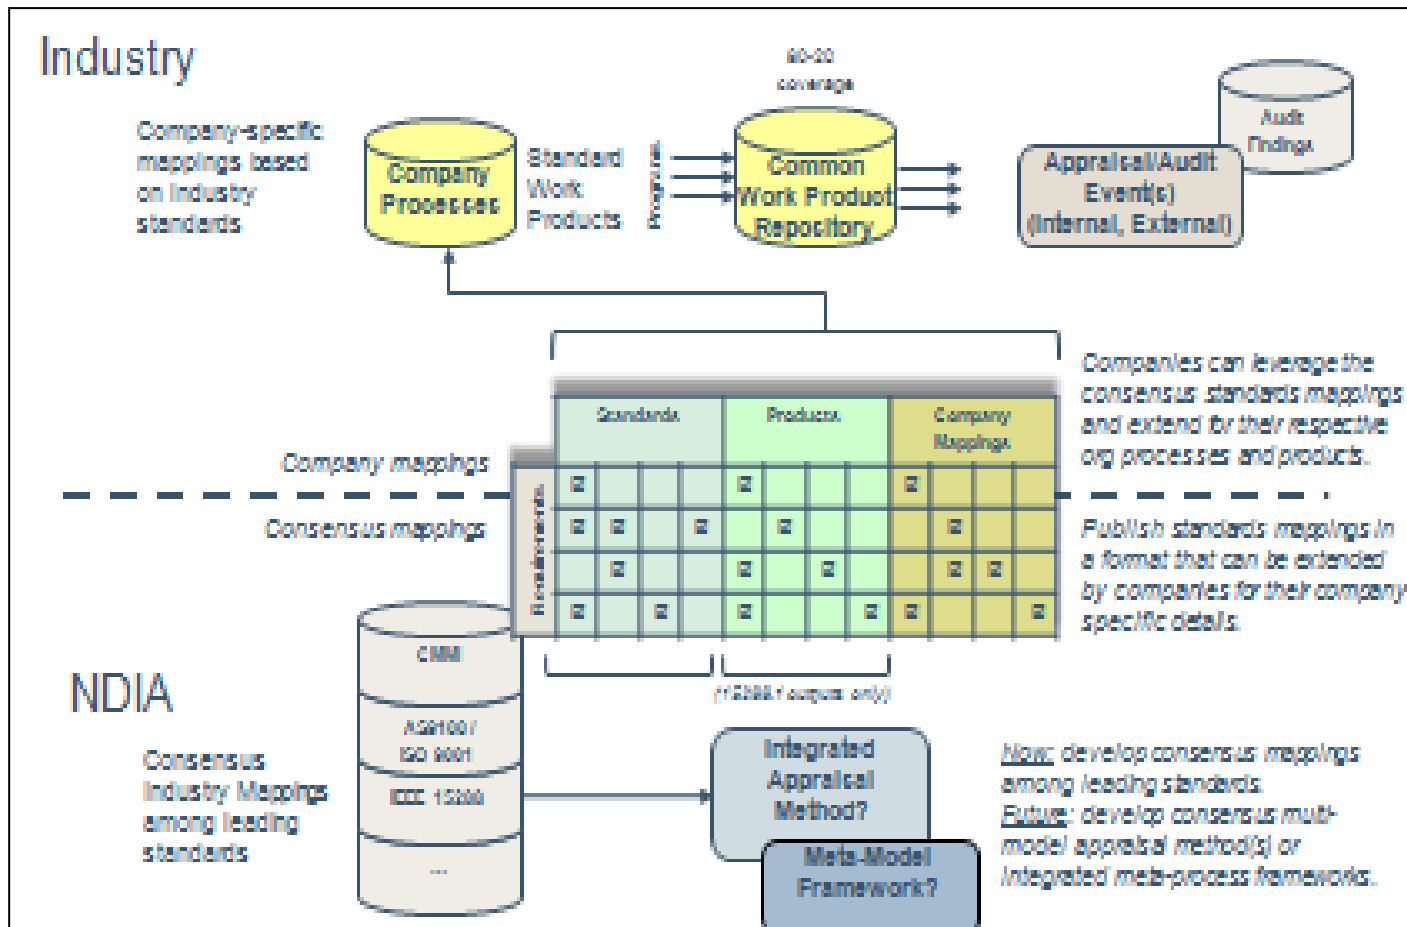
Industry

Company-specific mappings based on Industry standards

Company Processes

Standard Work Products

Programs

80-20 coverage

Common Work Product Repository

Audit Findings

Appraisal/Audit Event(s) (Internal, External)

Companies can leverage the consensus standards mappings and extend for their respective org processes and products.

Company mappings

Consensus mappings

| Requirements | Standards | | | | Products | | | | Company Mappings | | | |
|---|---|---|---|---|---|---|---|---|---|---|---|---|
| | ☒ | | | | ☒ | | | | ☒ | | | |
| | ☒ | ☒ | | ☒ | | ☒ | | | | ☒ | | |
| | | ☒ | | | ☒ | | ☒ | | | ☒ | ☒ | |
| | ☒ | | ☒ | | ☒ | | | ☒ | ☒ | | | ☒ |

Publish standards mappings in a format that can be extended by companies for their company specific details.

(12288-1 outputs only)

NDIA

Consensus Industry Mappings among leading standards

CMMI

AS9100 / ISO 9001

IEEE 15288

...

Integrated Appraisal Method?

Meta-Model Framework?

Now: develop consensus mappings among leading standards.
Future: develop consensus multi-model appraisal method(s) or integrated meta-process frameworks.